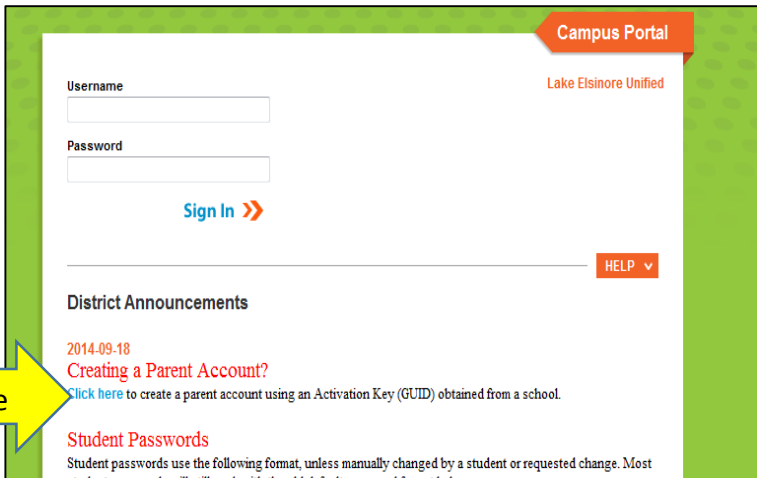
Campus Portal

Lake Elsinore Unified

Username

Password

Sign In

HELP

District Announcements

2014-09-18

Creating a Parent Account?

Click here to create a parent account using an Activation Key (GUID) obtained from a school.

Student Passwords

Student passwords use the following format, unless manually changed by a student or requested change. Most

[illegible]

e